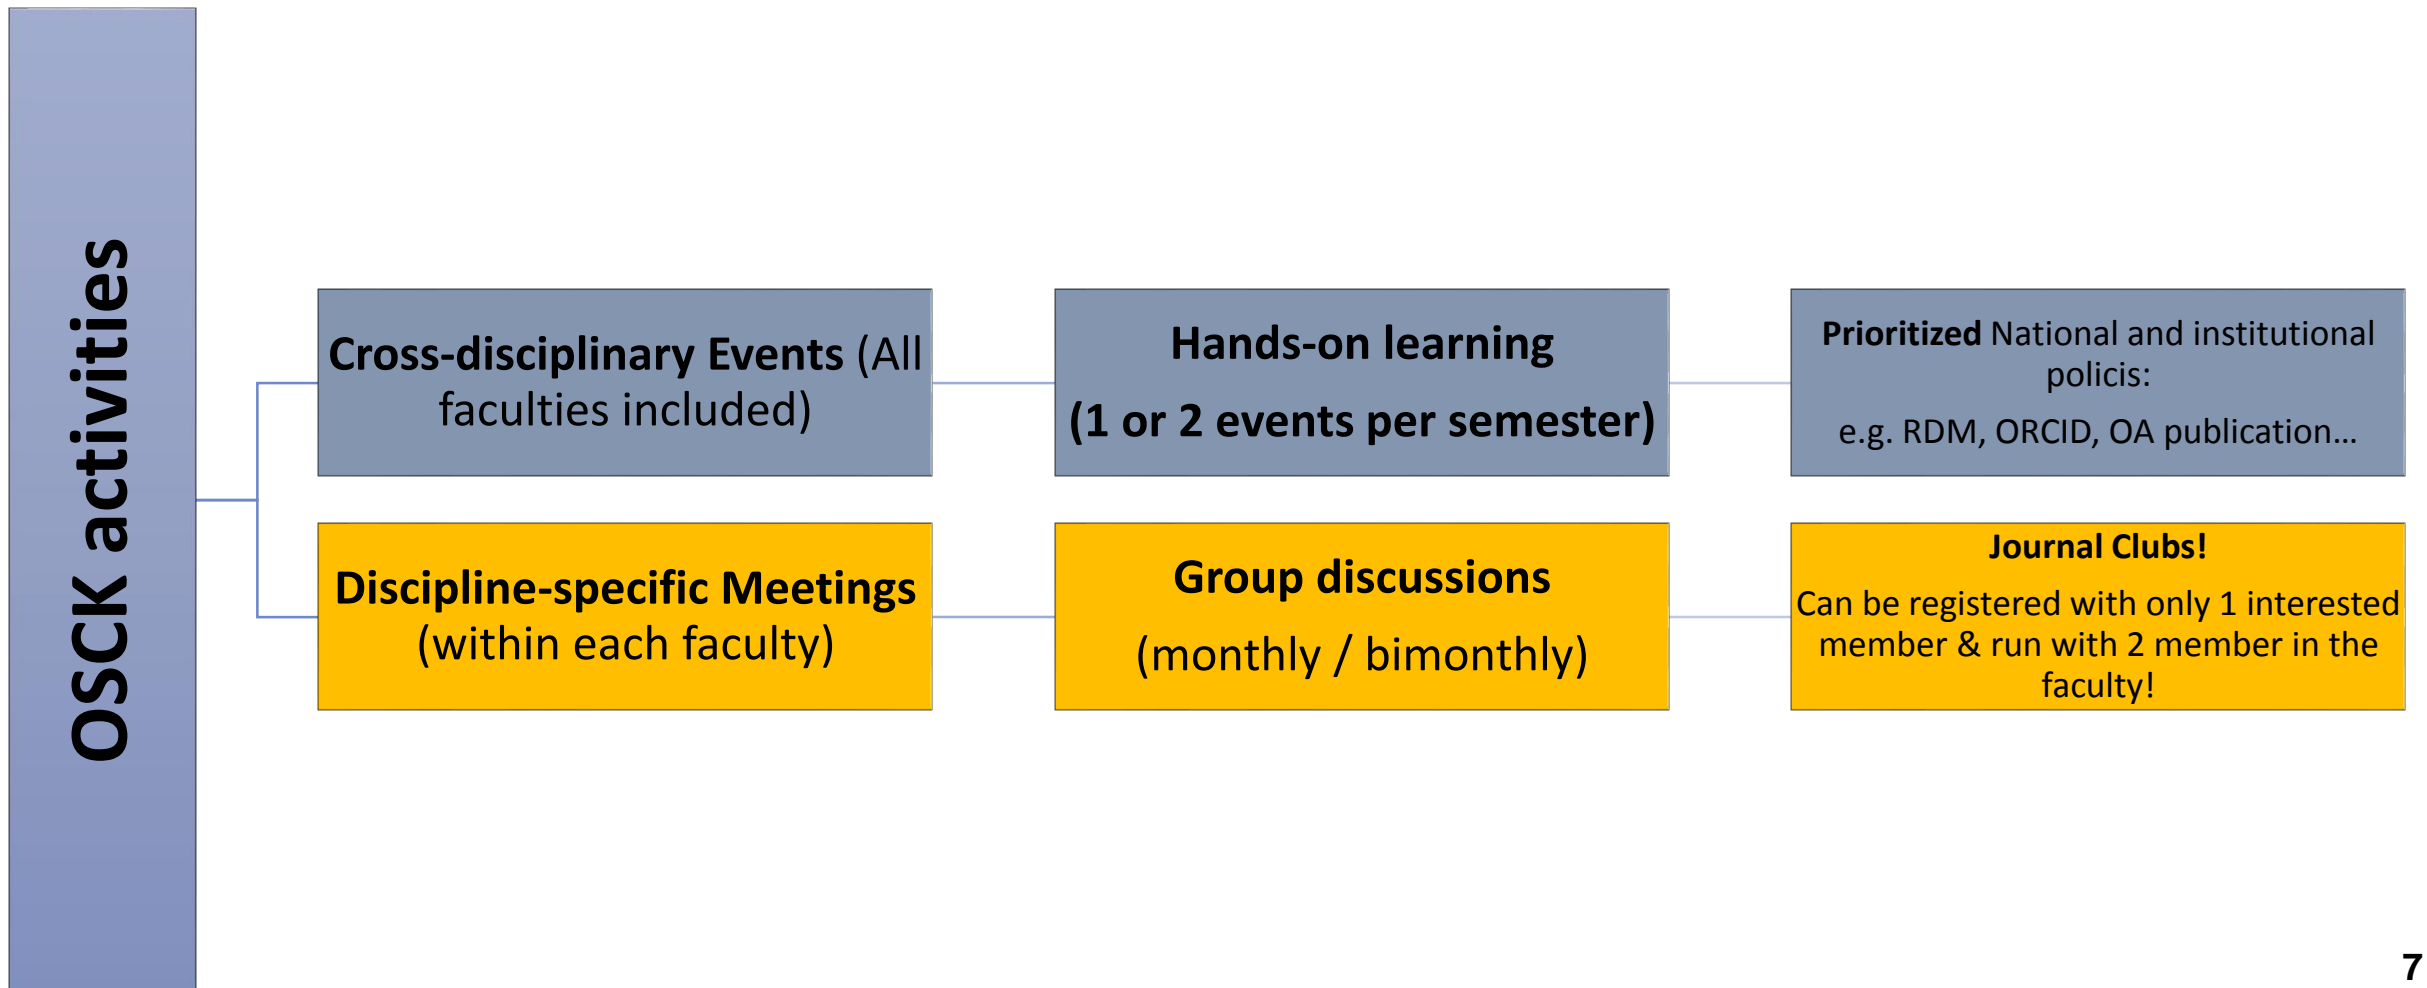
OSCK activities

Cross-disciplinary Events (All faculties included)

Hands-on learning

(1 or 2 events per semester)

Prioritized National and institutional policis:

e.g. RDM, ORCID, OA publication…

Discipline-specific Meetings (within each faculty)

Group discussions

(monthly / bimonthly)

Journal Clubs!

Can be registered with only 1 interested member & run with 2 member in the faculty!

7